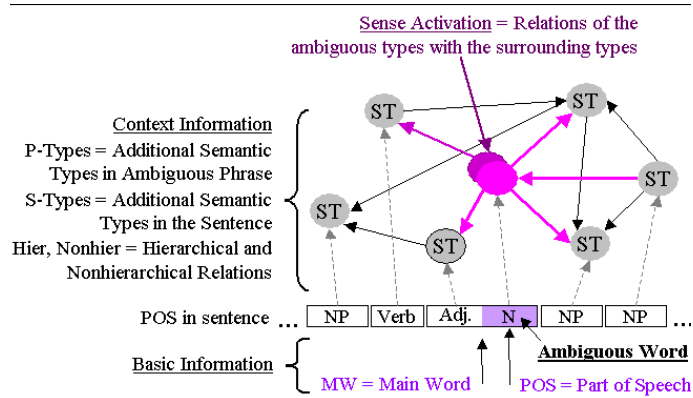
Sense Activation = Relations of the ambiguous types with the surrounding types

Context Information
P-Types = Additional Semantic Types in Ambiguous Phrase
S-Types = Additional Semantic Types in the Sentence
Hier, Nonhier = Hierarchical and Nonhierarchical Relations

ST
ST
ST
ST
ST
ST

POS in sentence …

| NP | Verb | Adj. | N | NP | NP |
|---|---|---|---|---|---|

…

Ambiguous Word

Basic Information

MW = Main Word

POS = Part of Speech